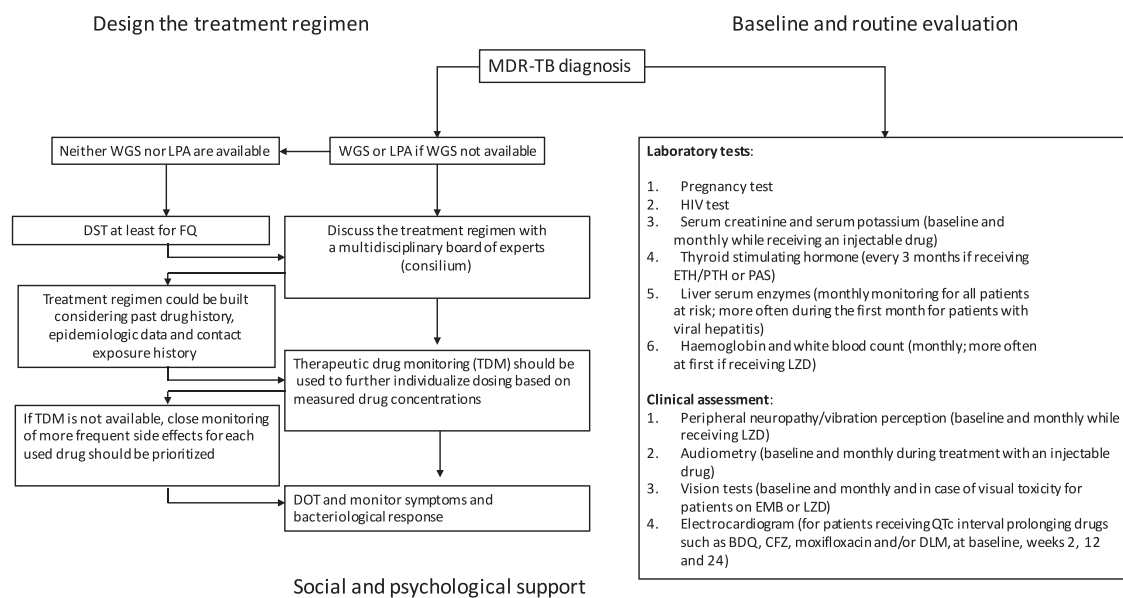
Design the treatment regimen

Baseline and routine evaluation

MDR-TB diagnosis

Neither WGS nor LPA are available

WGS or LPA if WGS not available

DST at least for FQ

Discuss the treatment regimen with a multidisciplinary board of experts (consilium)

Treatment regimen could be built considering past drug history, epidemiologic data and contact exposure history

Therapeutic drug monitoring (TDM) should be used to further individualize dosing based on measured drug concentrations

If TDM is not available, close monitoring of more frequent side effects for each used drug should be prioritized

DOT and monitor symptoms and bacteriological response

Laboratory tests:

1. Pregnancy test
2. HIV test
3. Serum creatinine and serum potassium (baseline and monthly while receiving an injectable drug)
4. Thyroid stimulating hormone (every 3 months if receiving ETH/PTH or PAS)
5. Liver serum enzymes (monthly monitoring for all patients at risk; more often during the first month for patients with viral hepatitis)
6. Haemoglobin and white blood count (monthly; more often at first if receiving LZD)

Clinical assessment:
1. Peripheral neuropathy/vibration perception (baseline and monthly while receiving LZD)
2. Audiometry (baseline and monthly during treatment with an injectable drug)
3. Vision tests (baseline and monthly and in case of visual toxicity for patients on EMB or LZD)
4. Electrocardiogram (for patients receiving QTc interval prolonging drugs such as BDQ, CFZ, moxifloxacin and/or DLM, at baseline, weeks 2, 12 and 24)

Social and psychological support